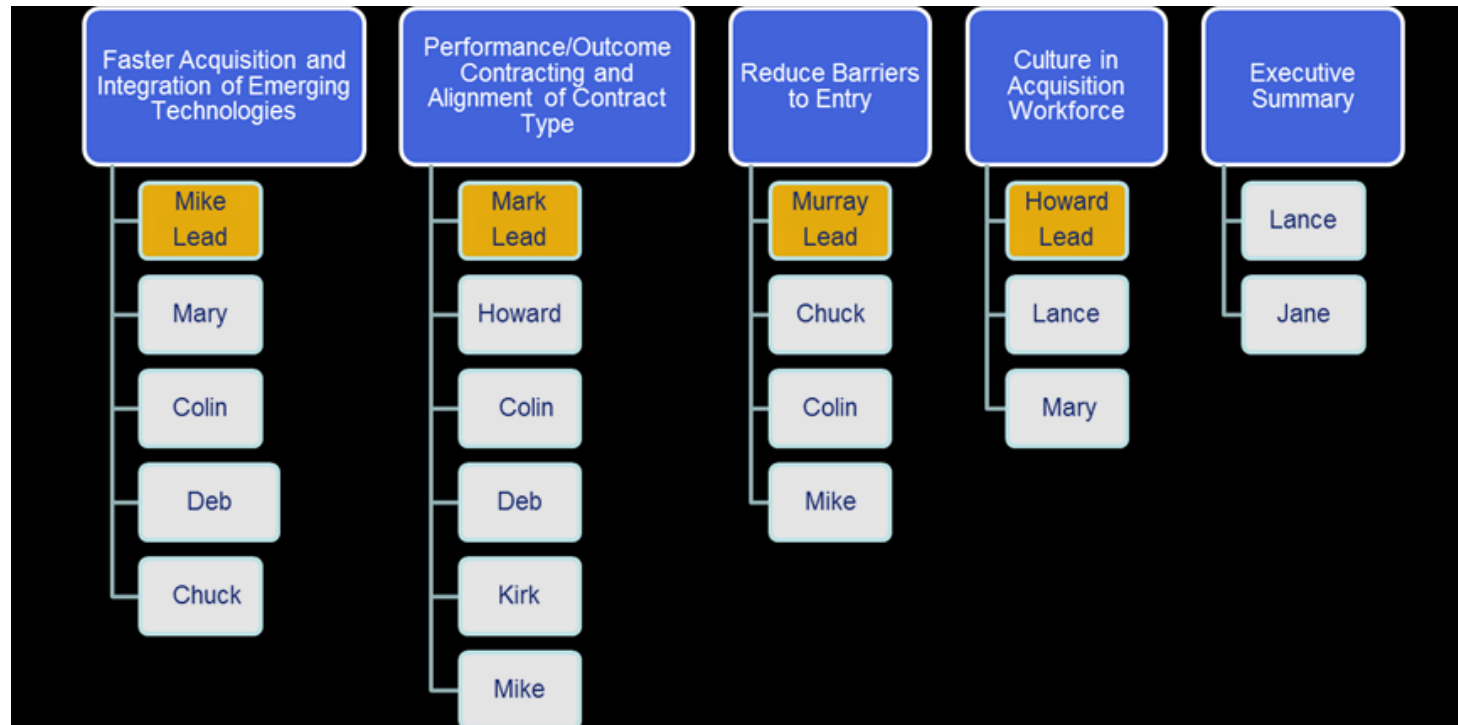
Faster Acquisition and Integration of Emerging Technologies

Mike Lead

Mary

Colin

Deb

Chuck

Performance/Outcome Contracting and Alignment of Contract Type

Mark Lead

Howard

Colin

Deb

Kirk

Mike

Reduce Barriers to Entry

Murray Lead

Chuck

Colin

Mike

Culture in Acquisition Workforce

Howard Lead

Lance

Mary

Executive Summary

Lance

Jane